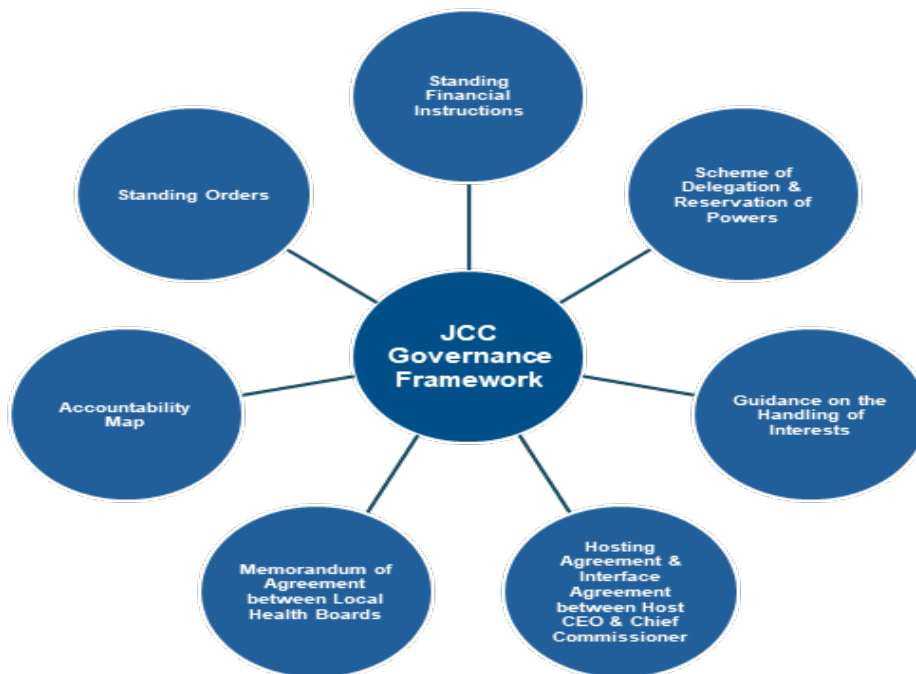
Standing Financial Instructions

Standing Orders

Scheme of Delegation & Reservation of Powers

JCC Governance Framework

Accountability Map

Guidance on the Handling of Interests

Memorandum of Agreement between Local Health Boards

Hosting Agreement & Interface Agreement between Host CEO & Chief Commissioner